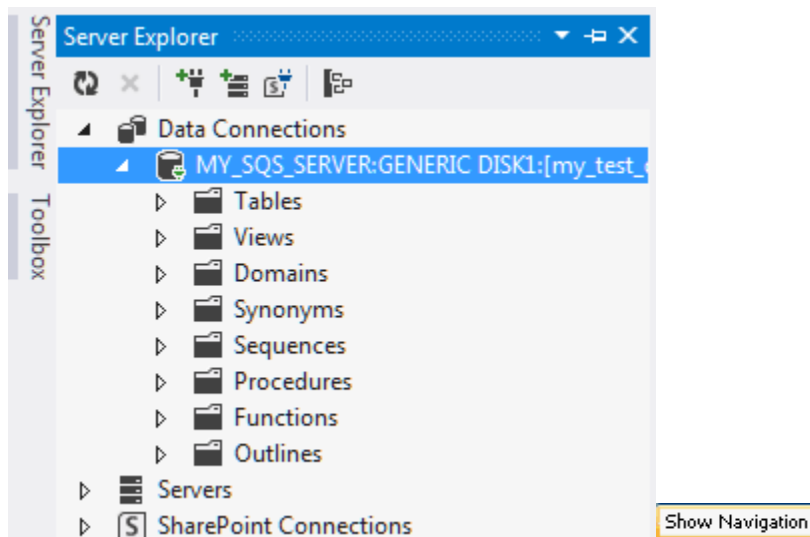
Server Explorer

Toolbox

Server Explorer

Data Connections

MY_SQS_SERVER:GENERIC DISK1:[my_test_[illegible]

Tables

Views

Domains

Synonyms

Sequences

Procedures

Functions

Outlines

Servers

SharePoint Connections

Show Navigation